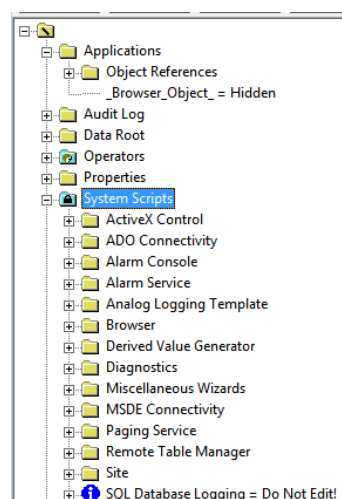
Applications
Object References
_Browser_Object_ = Hidden
Audit Log
Data Root
Operators
Properties
System Scripts
ActiveX Control
ADO Connectivity
Alarm Console
Alarm Service
Analog Logging Template
Browser
Derived Value Generator
Diagnostics
Miscellaneous Wizards
MSDE Connectivity
Paging Service
Remote Table Manager
Site
SQL Database Logging = Do Not Edit!